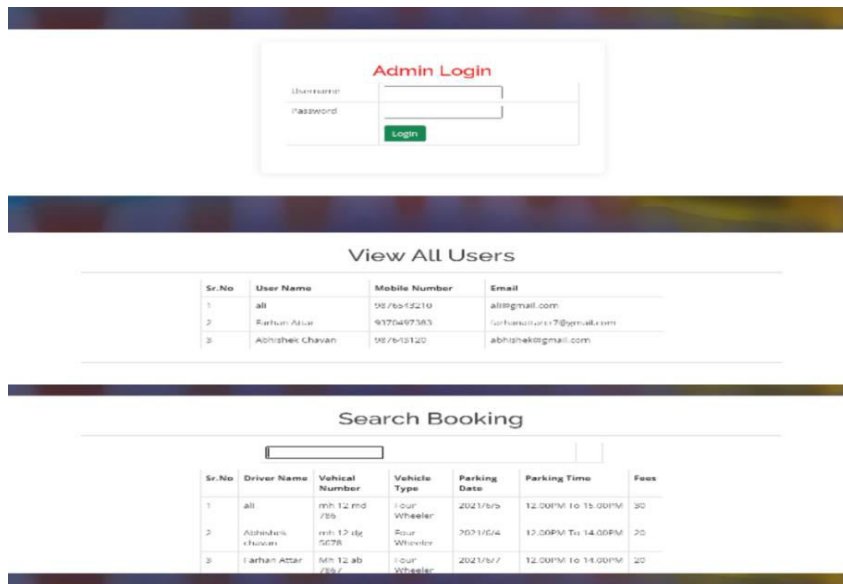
Admin Login

| Username | |
|---|---|
| Password | |
| | Login |

View All Users

| Sr.No | User Name | Mobile Number | Email |
|---|---|---|---|
| 1 | ali | 9876543210 | ali@gmail.com |
| 2 | Farhan Attar | 9370497383 | farhanattar07@gmail.com |
| 3 | Abhishek Chavan | 98765431​20 | abhishek@gmail.com |

Search Booking

| Sr.No | Driver Name | Vehical Number | Vehicle Type | Parking Date | Parking Time | Fees |
|---|---|---|---|---|---|---|
| 1 | ali | mh 12 md 786 | Four Wheeler | 2021/6/5 | 12.00PM To 15.00PM | 30 |
| 2 | Abhishek chavan | mh 12 dg 5678 | Four Wheeler | 2021/6/4 | 12.00PM To 14.00PM | 20 |
| 3 | Farhan Attar | MH 12 ab 7867 | Four Wheeler | 2021/6/7 | 12.00PM To 14.00PM | 20 |